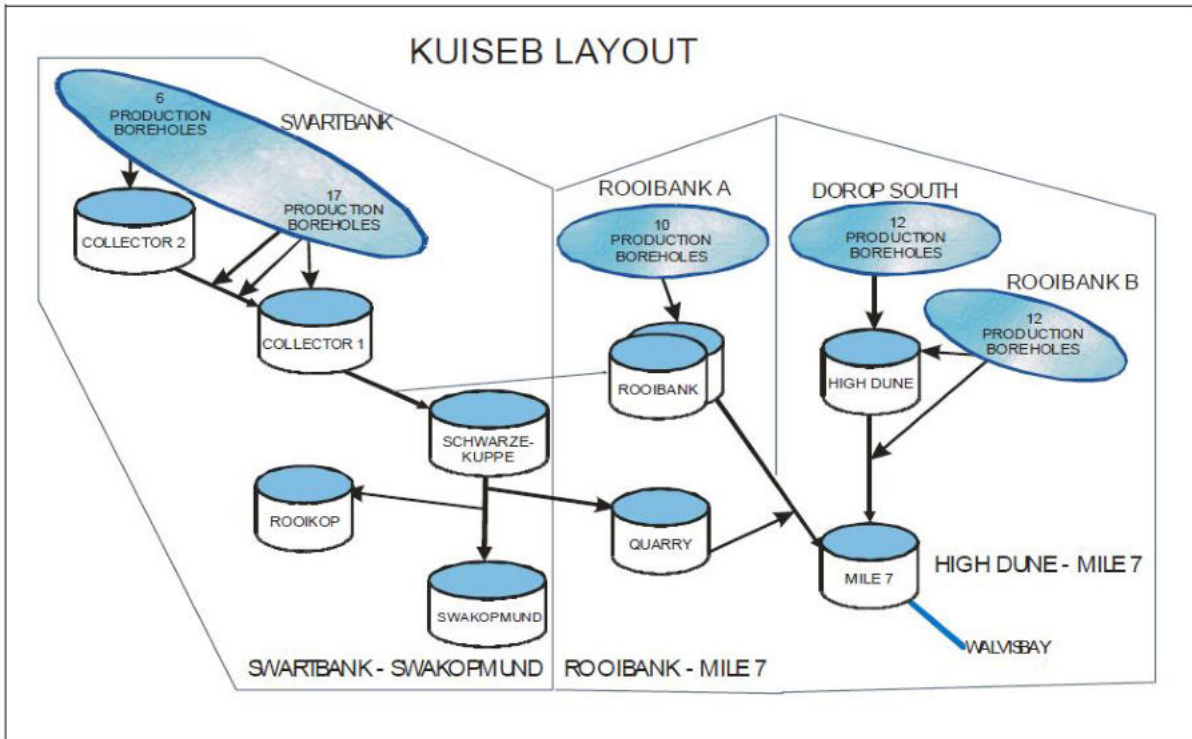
KUISEB LAYOUT

6
PRODUCTION
BOREHOLES

SWARTBANK

17
PRODUCTION
BOREHOLES

COLLECTOR 2

COLLECTOR 1

SCHWARZE-
KUPPE

ROOIKOP

SWAKOPMUND

SWARTBANK - SWAKOPMUND

ROOIBANK A

10
PRODUCTION
BOREHOLES

ROOIBANK

QUARRY

ROOIBANK - MILE 7

DOROP SOUTH

12
PRODUCTION
BOREHOLES

ROOIBANK B

12
PRODUCTION
BOREHOLES

HIGH DUNE

MILE 7

HIGH DUNE - MILE 7

WALVISBAY